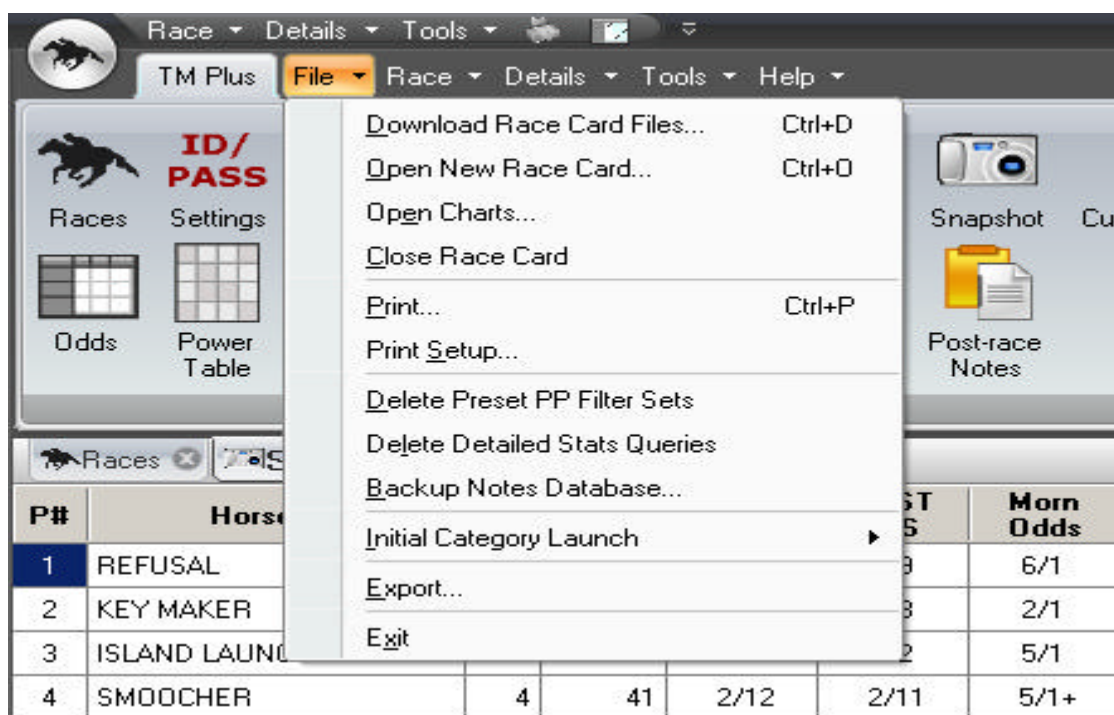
Race ▾ Details ▾ Tools ▾

TM Plus File ▾ Race ▾ Details ▾ Tools ▾ Help ▾

ID/ PASS

Races Settings

Odds Power Table

Download Race Card Files... Ctrl+D
Open New Race Card... Ctrl+O
Open Charts...
Close Race Card
Print... Ctrl+P
Print Setup...
Delete Preset PP Filter Sets
Delete Detailed Stats Queries
Backup Notes Database...
Initial Category Launch ▸
Export...
Exit

Snapshot Cu

Post-race Notes

Races

| P# | Horse | | | | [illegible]T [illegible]S | Morn Odds |
|---|---|---|---|---|---|---|
| 1 | REFUSAL | | | | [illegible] | 6/1 |
| 2 | KEY MAKER | | | | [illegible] | 2/1 |
| 3 | ISLAND LAUN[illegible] | | | | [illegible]2 | 5/1 |
| 4 | SMOOCHER | 4 | 41 | 2/12 | 2/11 | 5/1+ |